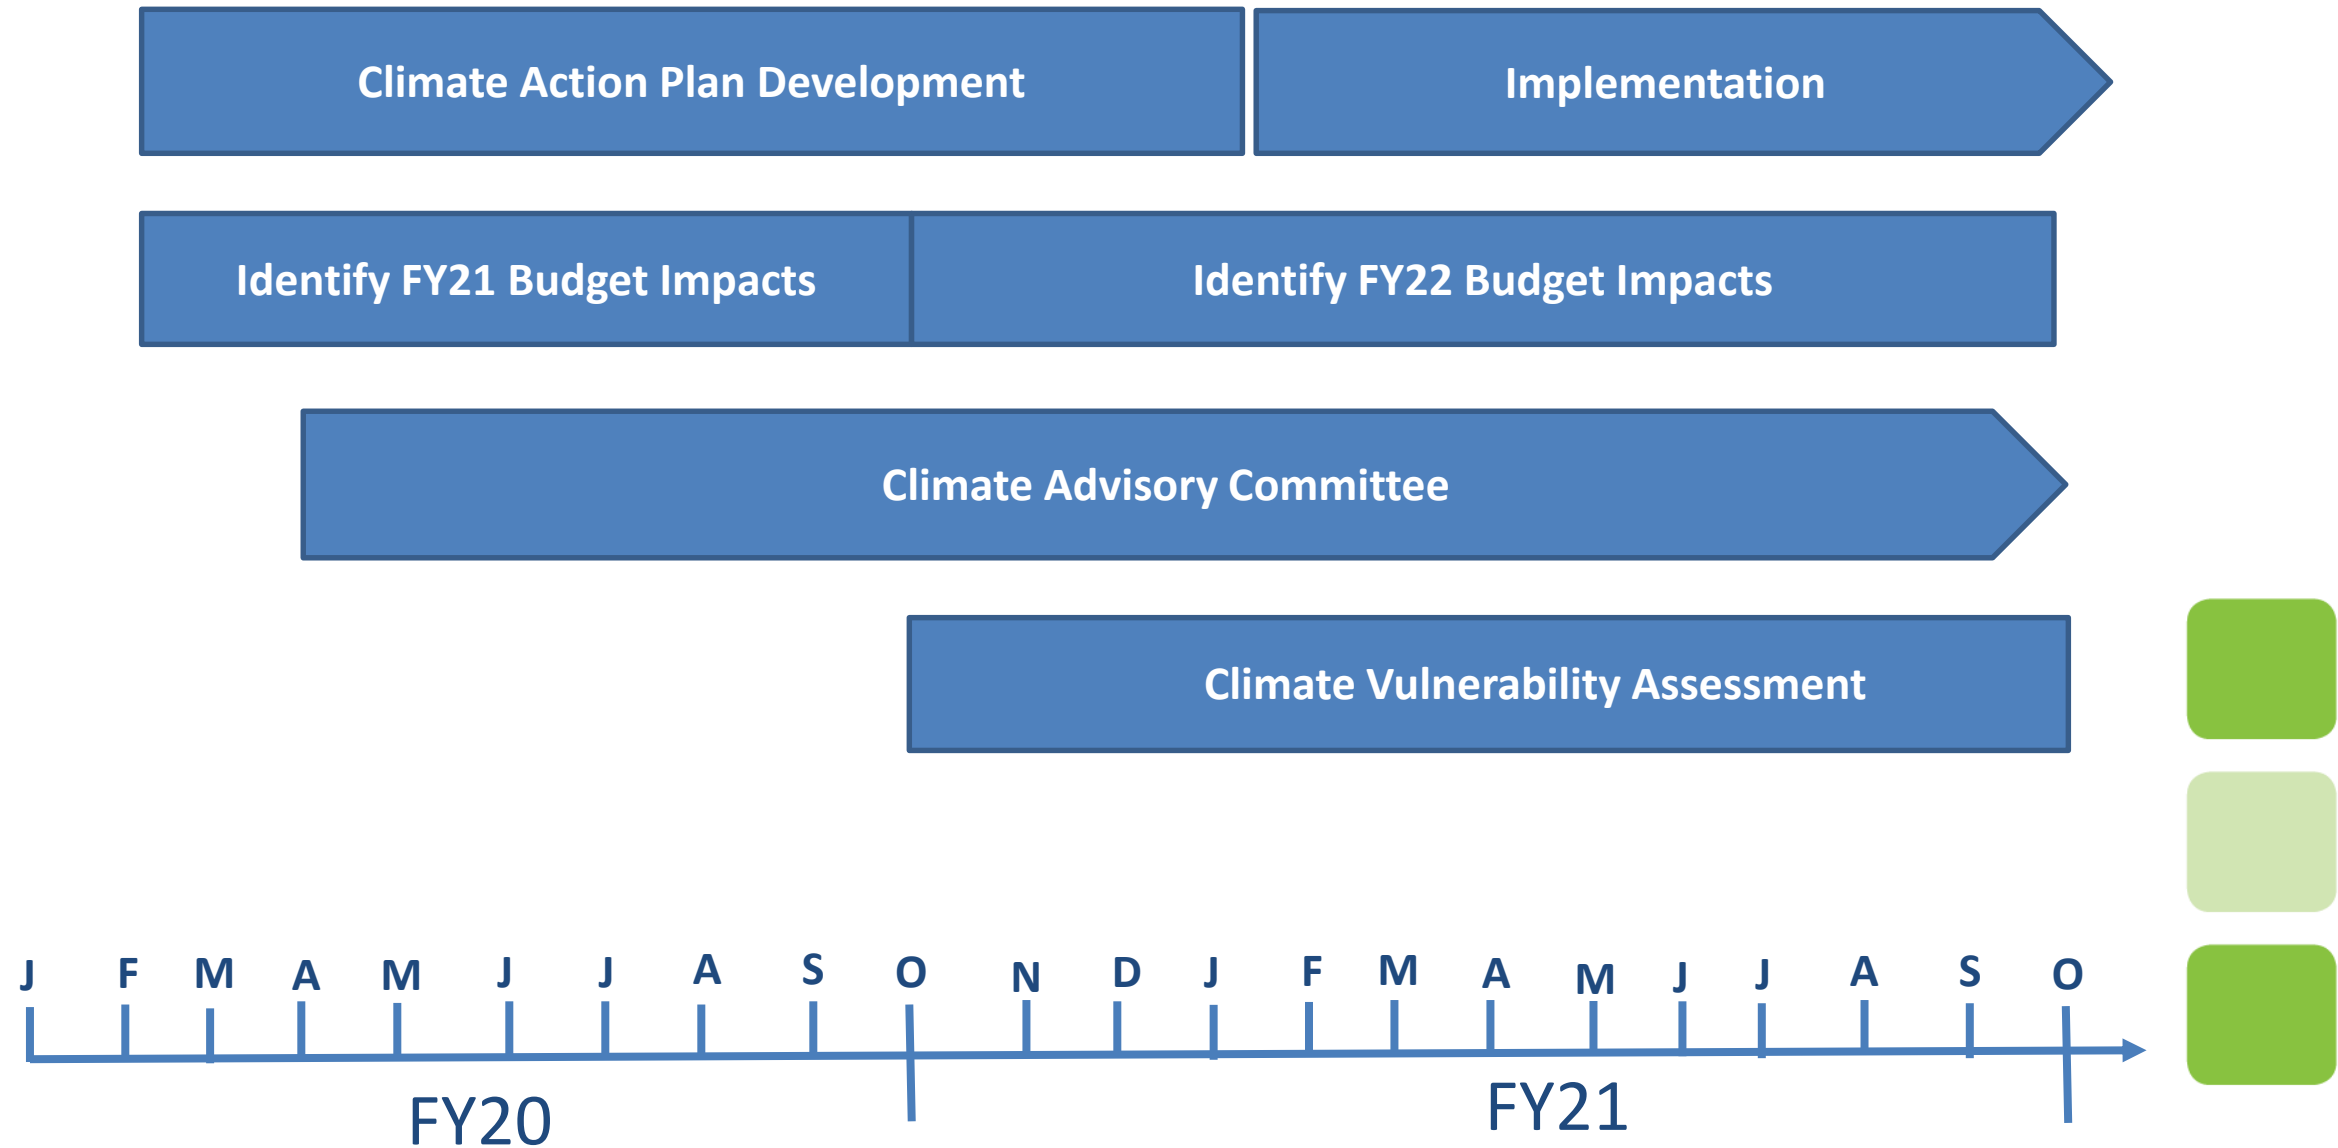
Climate Action Plan Development

Implementation

Identify FY21 Budget Impacts

Identify FY22 Budget Impacts

Climate Advisory Committee

Climate Vulnerability Assessment

J F M A M J J A S O N D J F M A M J J A S O

FY20

FY21